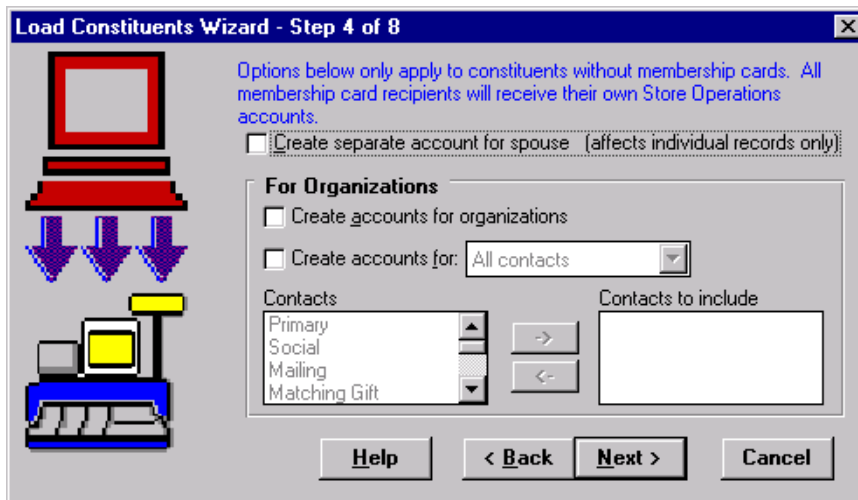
Load Constituents Wizard - Step 4 of 8

Options below only apply to constituents without membership cards. All membership card recipients will receive their own Store Operations accounts.

Create separate account for spouse (affects individual records only)

For Organizations

Create accounts for organizations

Create accounts for: All contacts

Contacts

Primary
Social
Mailing
Matching Gift

->

<-

Contacts to include

Help

< Back

Next >

Cancel